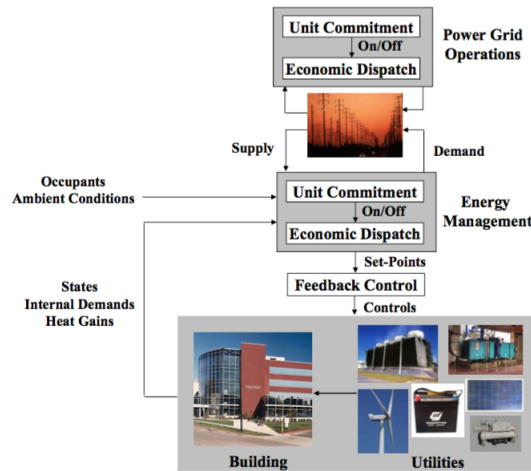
Unit Commitment
On/Off
Economic Dispatch
Power Grid Operations

Supply
Demand

Occupants
Ambient Conditions

Unit Commitment
On/Off
Economic Dispatch
Energy Management

Set-Points
Feedback Control
Controls

States
Internal Demands
Heat Gains

Building
Utilities